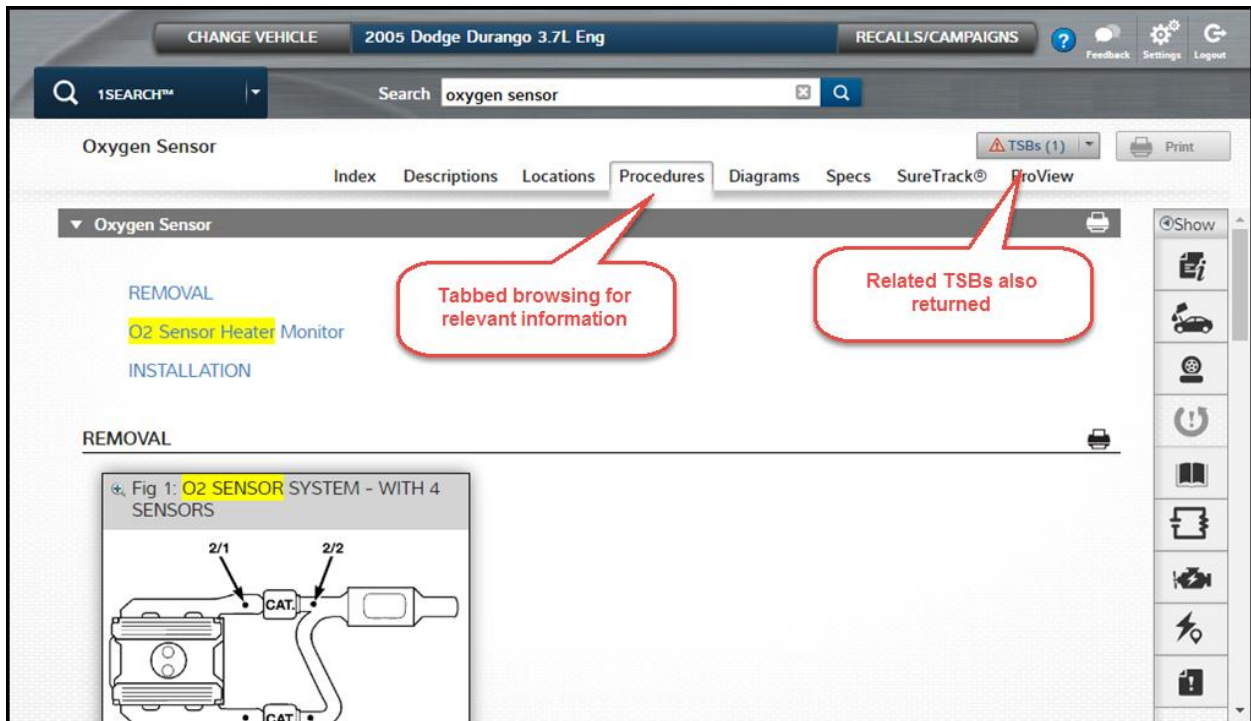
CHANGE VEHICLE 2005 Dodge Durango 3.7L Eng RECALLS/CAMPAIGNS ? Feedback Settings Logout

1SEARCH™ Search oxygen sensor

Oxygen Sensor

TSBs (1) Print

Index Descriptions Locations Procedures Diagrams Specs SureTrack® ProView

Oxygen Sensor

Show

Tabbed browsing for relevant information

Related TSBs also returned

REMOVAL

O2 Sensor Heater Monitor

INSTALLATION

REMOVAL

Fig 1: O2 SENSOR SYSTEM - WITH 4 SENSORS

2/1 2/2

CAT.

CAT.